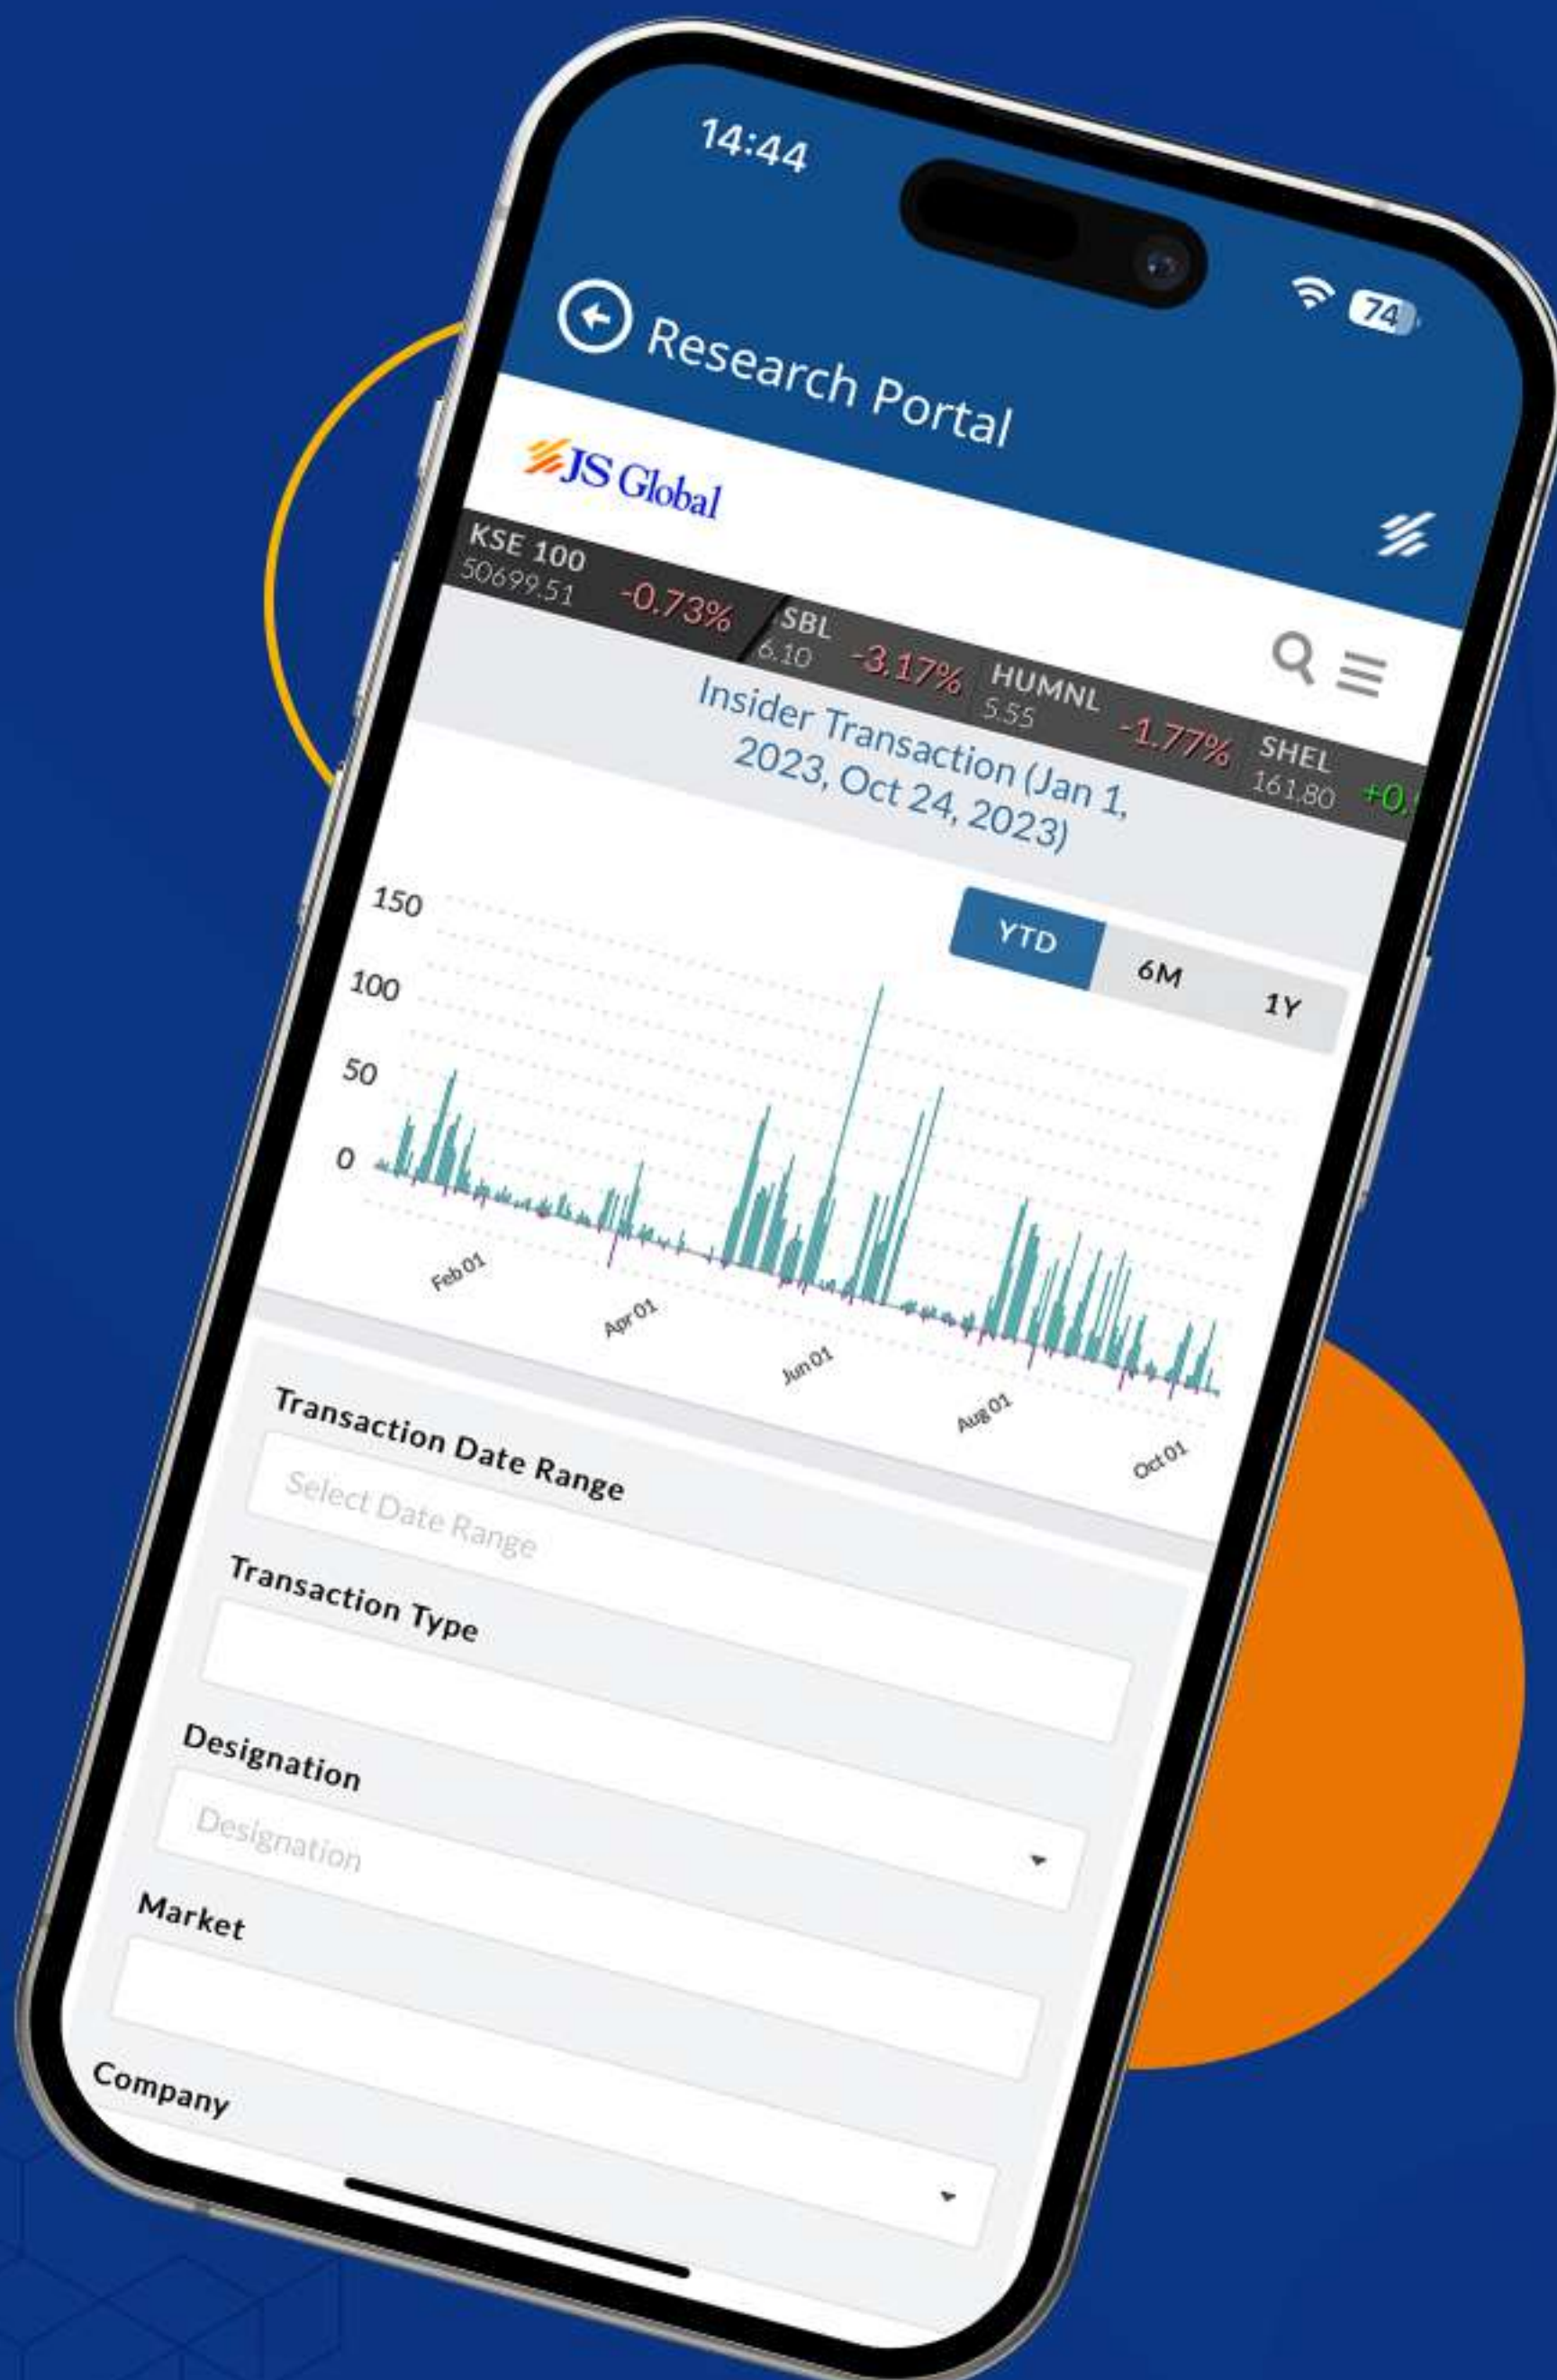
14:44

74

Research Portal

JS Global

KSE 100 50699.51 -0.73%
SBL 6.10 -3.17%
HUMNL 5.55 -1.77%
SHEL 161.80 +0.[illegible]

Insider Transaction (Jan 1, 2023, Oct 24, 2023)

YTD 6M 1Y

150
100
50
0

Feb 01
Apr 01
Jun 01
Aug 01
Oct 01

Transaction Date Range
Select Date Range

Transaction Type

Designation
Designation

Market

Company